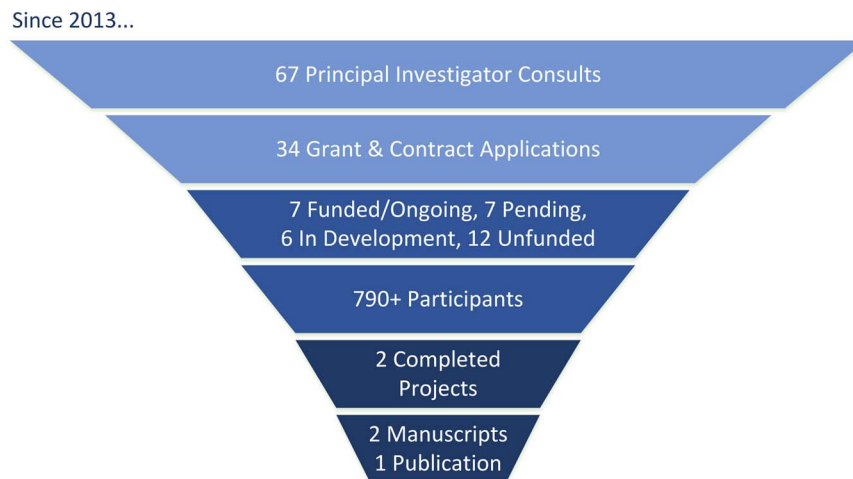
Since 2013...

67 Principal Investigator Consults

34 Grant & Contract Applications

7 Funded/Ongoing, 7 Pending, 6 In Development, 12 Unfunded

790+ Participants

2 Completed Projects

2 Manuscripts
1 Publication